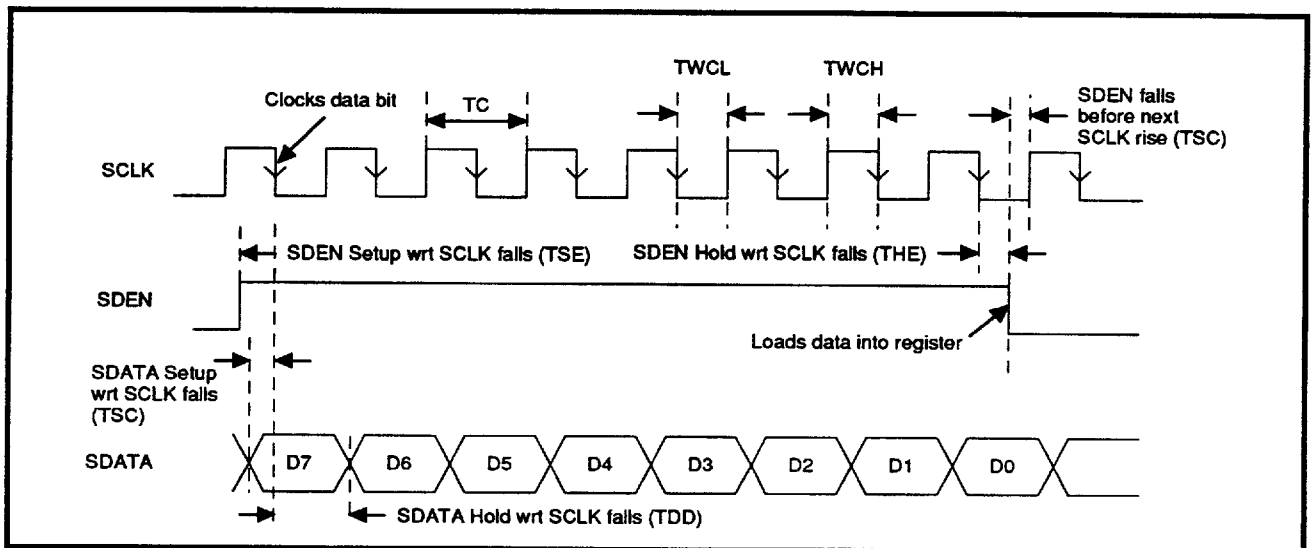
Clocks data bit

TC

TWCL

TWCH

SDEN falls before next SCLK rise (TSC)

SCLK

SDEN Setup wrt SCLK falls (TSE)

SDEN Hold wrt SCLK falls (THE)

SDEN

Loads data into register

SDATA Setup wrt SCLK falls (TSC)

SDATA

D7

D6

D5

D4

D3

D2

D1

D0

SDATA Hold wrt SCLK falls (TDD)